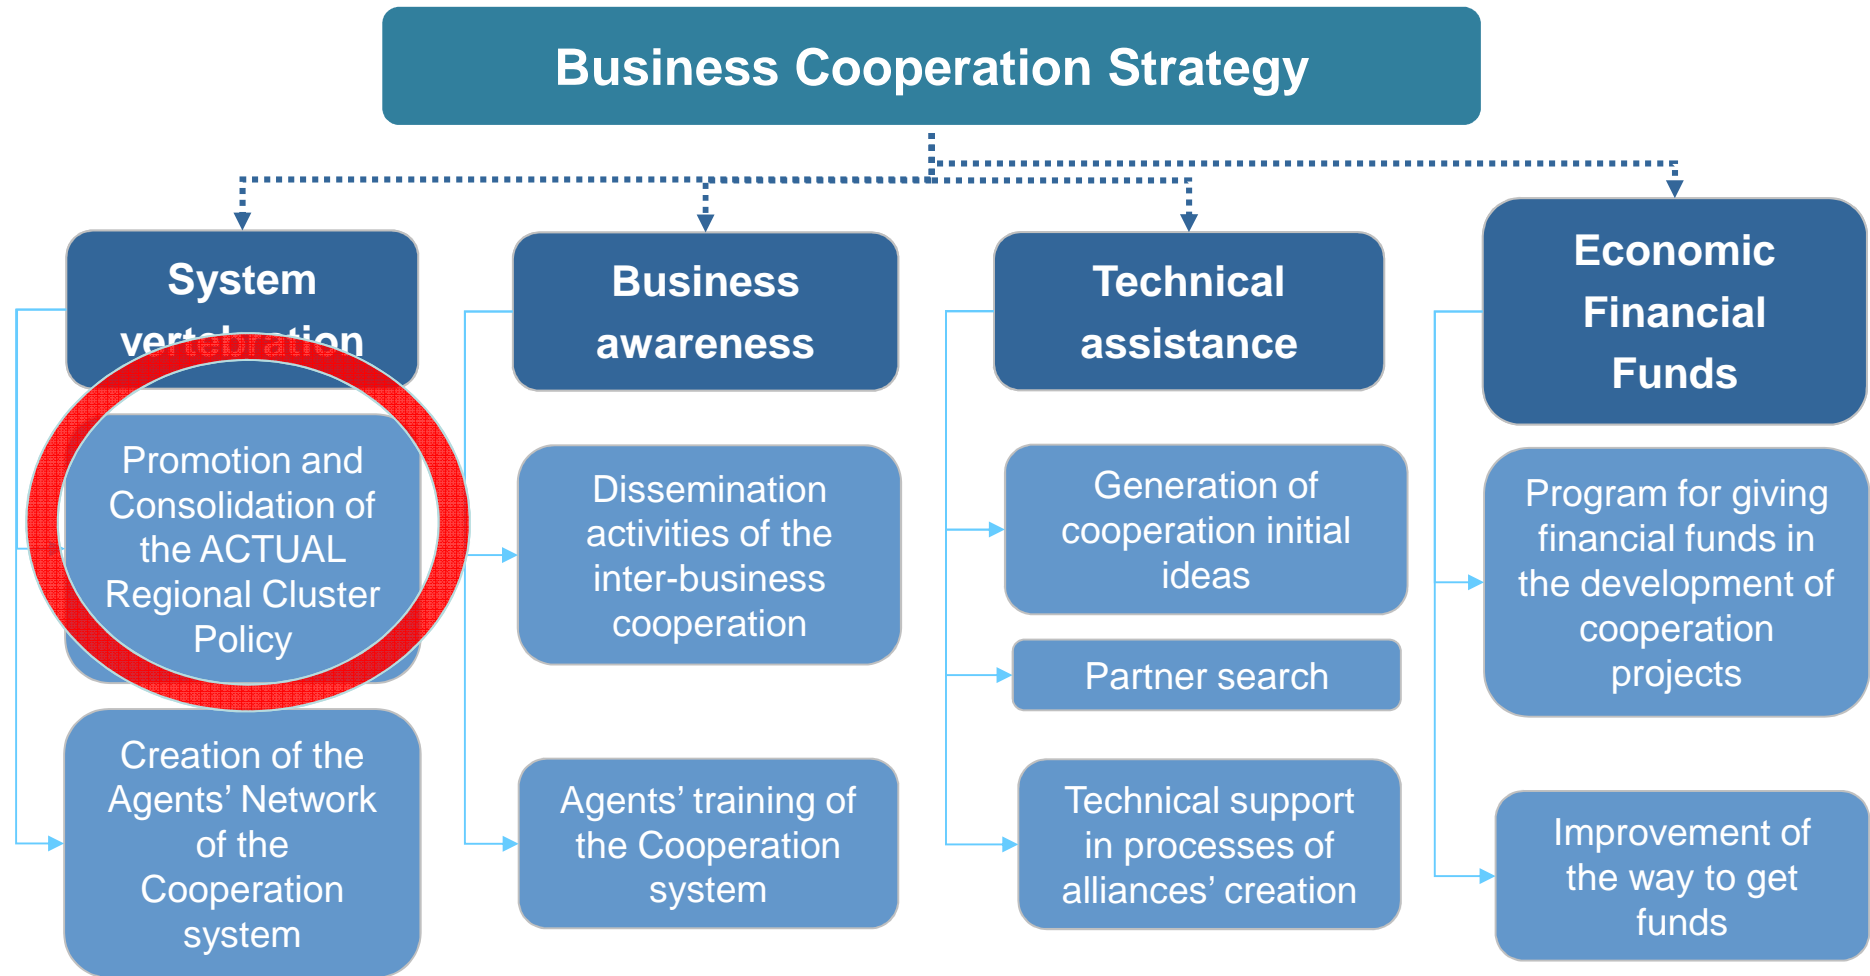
Business Cooperation Strategy

System vertebration

Promotion and Consolidation of the ACTUAL Regional Cluster Policy

Creation of the Agents' Network of the Cooperation system

Business awareness

Dissemination activities of the inter-business cooperation

Agents' training of the Cooperation system

Technical assistance

Generation of cooperation initial ideas

Partner search

Technical support in processes of alliances' creation

Economic Financial Funds

Program for giving financial funds in the development of cooperation projects

Improvement of the way to get funds